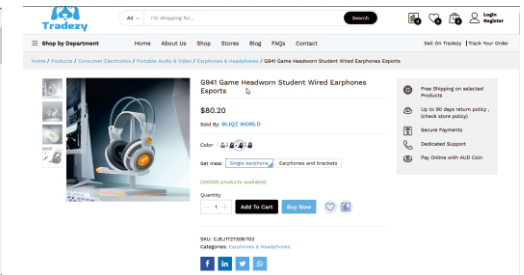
Tradezy

All | I'm shopping for... Search

0 0 0 Login Register

Shop by Department | Home | About Us | Shop | Stores | Blog | FAQs | Contact | Sell On Tradezy | Track Your Order

Home / Products / Consumer Electronics / Portable Audio & Video / Earphones & Headphones / G941 Game Headworn Student Wired Earphones Esports

G941 Game Headworn Student Wired Earphones Esports

$80.20

Sold By: BLIQZ WORLD

Color:

Set meal: Single earphone | Earphones and brackets

(999999 products available)

Quantity

- 1 +

Add To Cart | Buy Now

SKU: CJEJ1727308703

Categories: Earphones & Headphones

Free Shipping on selected Products

Up to 60 days return policy , (check store policy)

Secure Payments

Dedicated Support

Pay Online with AUD Coin